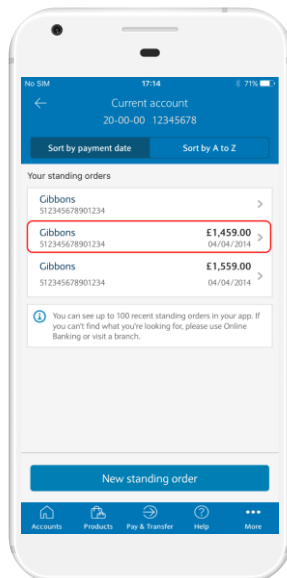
No SIM 17:14 71%

Current account
20-00-00 12345678

Sort by payment date
Sort by A to Z

Your standing orders

Gibbons
512345678901234

Gibbons
512345678901234
£1,459.00
04/04/2014

Gibbons
512345678901234
£1,559.00
04/04/2014

You can see up to 100 recent standing orders in your app. If you can't find what you're looking for, please use Online Banking or visit a branch.

New standing order

Accounts
Products
Pay & Transfer
Help
More